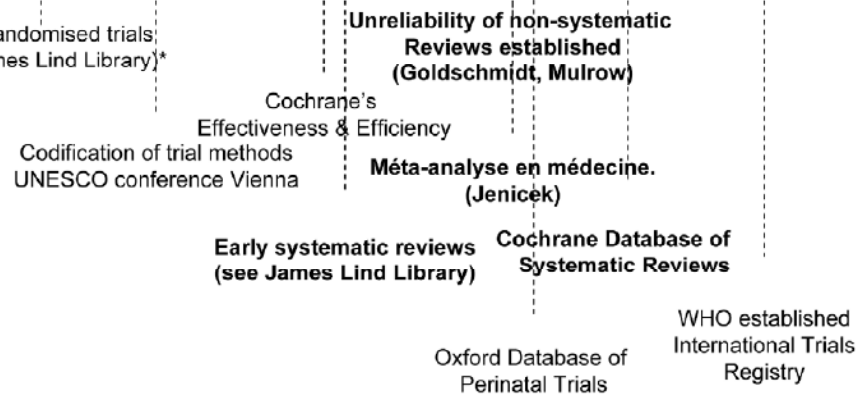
andomised trials
nes Library)*

Unreliability of non-systematic Reviews established (Goldschmidt, Mulrow)

Cochrane's Effectiveness & Efficiency

Codification of trial methods UNESCO conference Vienna

Méta-analyse en médecine. (Jenicek)

Early systematic reviews (see James Lind Library)

Cochrane Database of Systematic Reviews

WHO established International Trials Registry

Oxford Database of Perinatal Trials